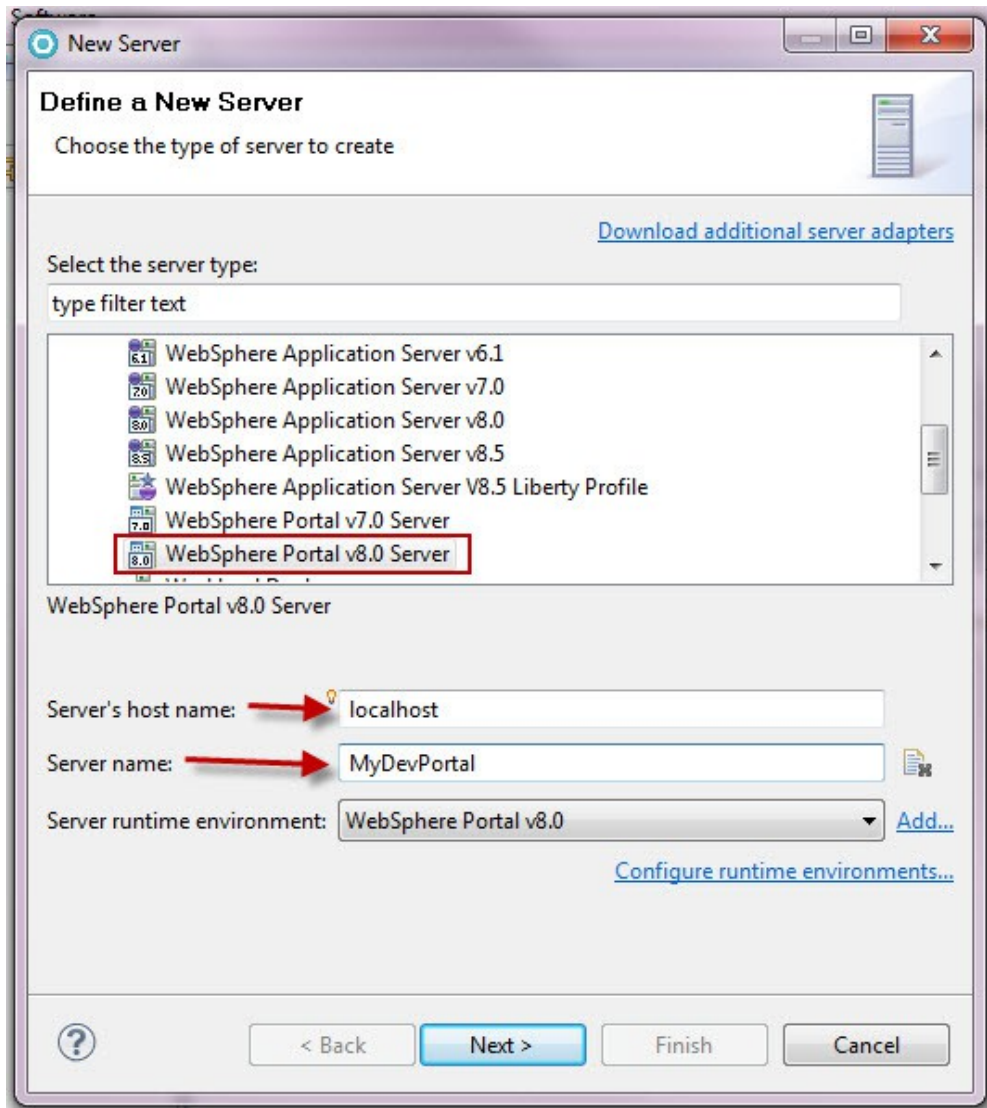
New Server

Define a New Server

Choose the type of server to create

Download additional server adapters

Select the server type:

type filter text

WebSphere Application Server v6.1
WebSphere Application Server v7.0
WebSphere Application Server v8.0
WebSphere Application Server v8.5
WebSphere Application Server V8.5 Liberty Profile
WebSphere Portal v7.0 Server
WebSphere Portal v8.0 Server
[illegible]

WebSphere Portal v8.0 Server

Server's host name: localhost

Server name: MyDevPortal

Server runtime environment: WebSphere Portal v8.0 Add...

Configure runtime environments...

< Back Next > Finish Cancel